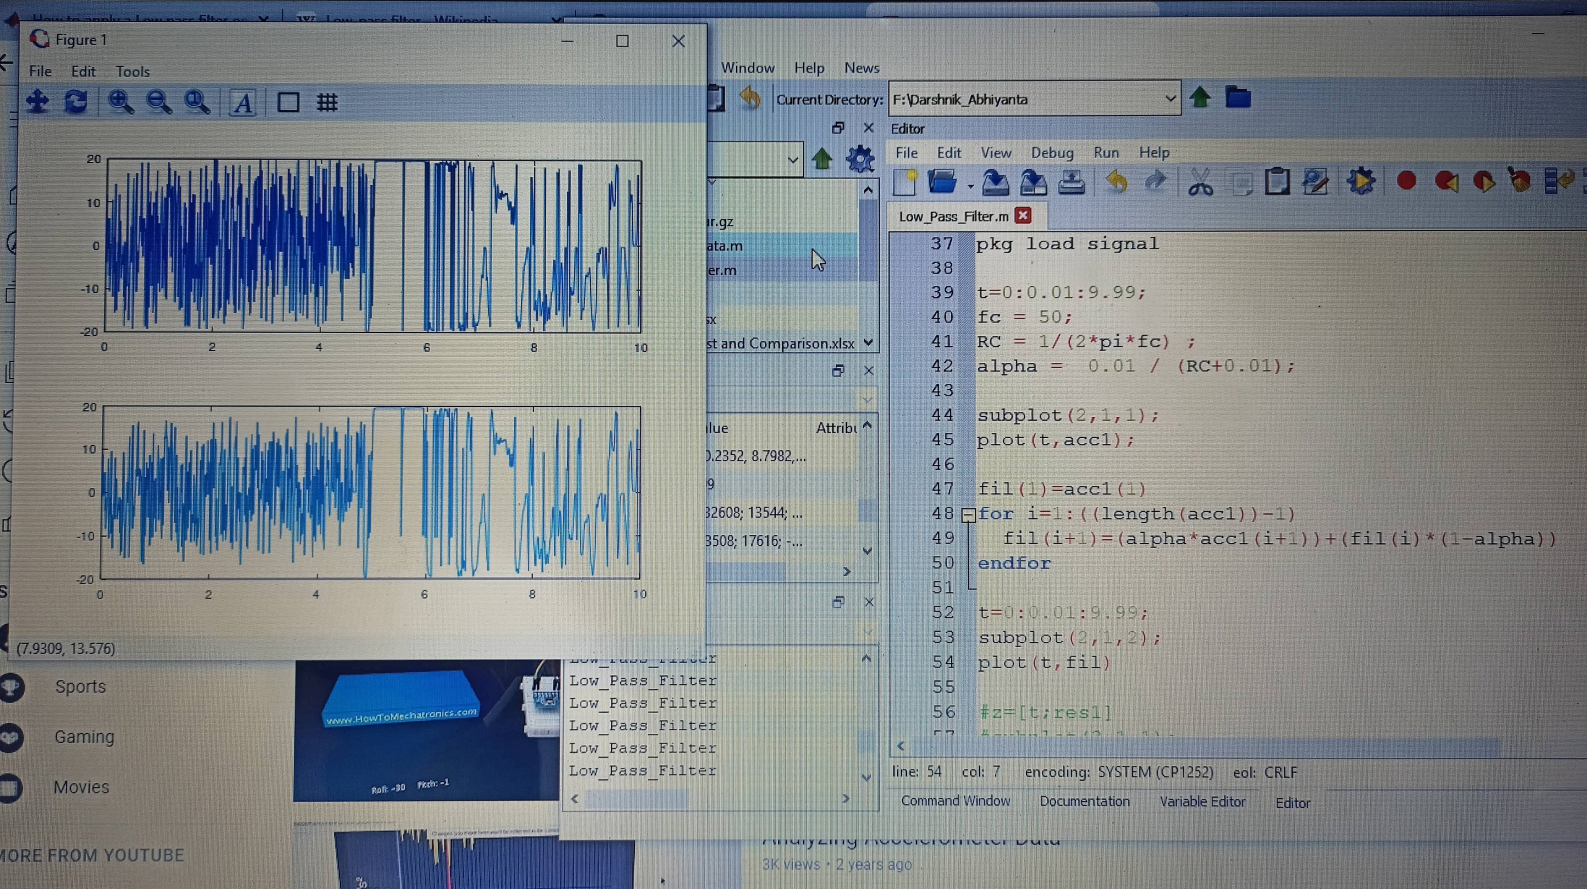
Figure 1
File Edit Tools
20
10
0
-10
-20
0 2 4 6 8 10
20
10
0
-10
-20
0 2 4 6 8 10
(7.9309, 13.576)

Window Help News
Current Directory: F:\Darshnik_Abhiyanta
r.gz
ata.m
er.m
x
st and Comparison.xlsx
lue Attribu
).2352, 8.7982,...
9
32608; 13544; ...
3508; 17616; -...
Low_Pass_Filter
Low_Pass_Filter
Low_Pass_Filter
Low_Pass_Filter
Low_Pass_Filter

Editor
File Edit View Debug Run Help
Low_Pass_Filter.m
37 pkg load signal
38
39 t=0:0.01:9.99;
40 fc = 50;
41 RC = 1/(2*pi*fc) ;
42 alpha = 0.01 / (RC+0.01);
43
44 subplot(2,1,1);
45 plot(t,acc1);
46
47 fil(1)=acc1(1)
48 for i=1:((length(acc1))-1)
49 fil(i+1)=(alpha*acc1(i+1))+(fil(i)*(1-alpha))
50 endfor
51
52 t=0:0.01:9.99;
53 subplot(2,1,2);
54 plot(t,fil)
55
56 #z=[t;res1]
line: 54 col: 7 encoding: SYSTEM (CP1252) eol: CRLF
Command Window Documentation Variable Editor Editor

Sports
Gaming
Movies
MORE FROM YOUTUBE
www.HowToMechatronics.com
Roll: -30 Pitch: -1
Analyzing Accelerometer Data
3K views • 2 years ago